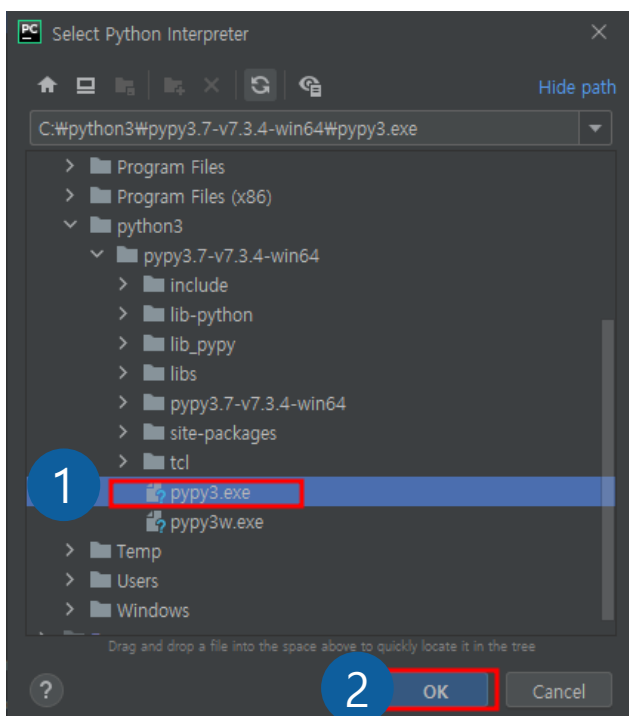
PC Select Python Interpreter

Hide path

C:₩python3₩pypy3.7-v7.3.4-win64₩pypy3.exe

Program Files
Program Files (x86)
python3
pypy3.7-v7.3.4-win64
include
lib-python
lib_pypy
libs
pypy3.7-v7.3.4-win64
site-packages
tcl
1
pypy3.exe
pypy3w.exe
Temp
Users
Windows

Drag and drop a file into the space above to quickly locate it in the tree

?
2
OK
Cancel